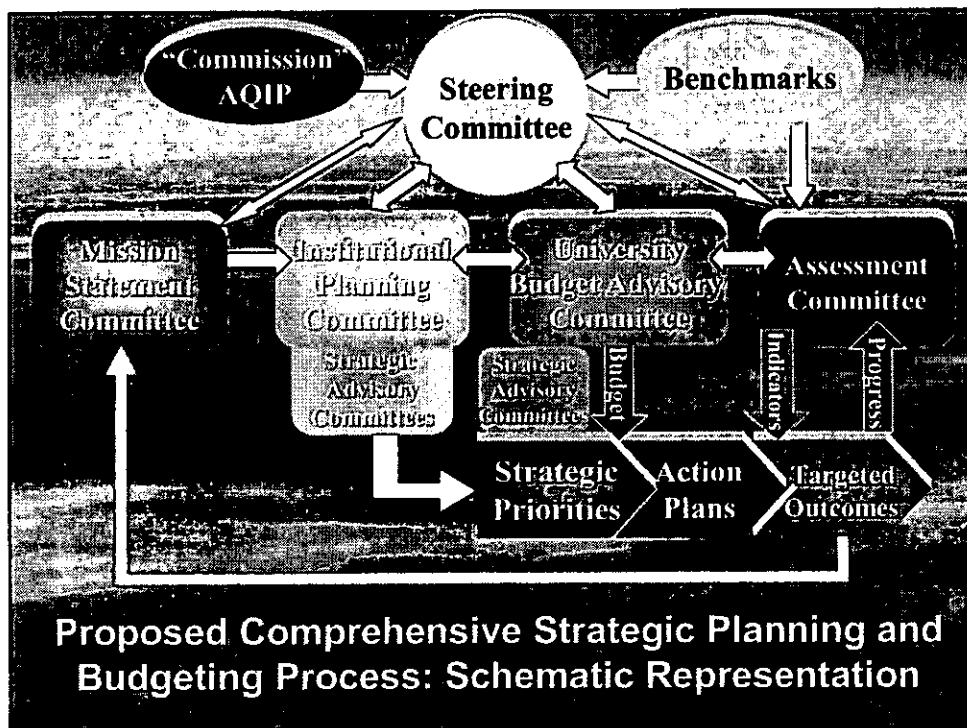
"Commission" AQIP

Steering Committee

Benchmarks

Mission Statement Committee

Institutional Planning Committee

Strategic Advisory Committees

University Budget Advisory Committee

Strategic Advisory Committees

Budget

Assessment Committee

Indicators

Progress

Strategic Priorities

Action Plans

Targeted Outcomes

Proposed Comprehensive Strategic Planning and Budgeting Process: Schematic Representation